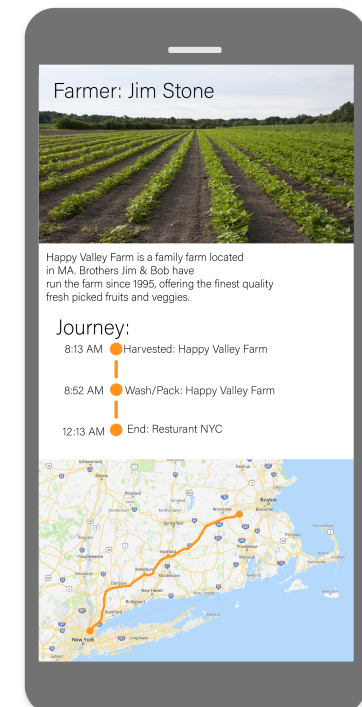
Farmer: Jim Stone

Happy Valley Farm is a family farm located in MA. Brothers Jim & Bob have run the farm since 1995, offering the finest quality fresh picked fruits and veggies.

Journey:

8:13 AM Harvested: Happy Valley Farm

8:52 AM Wash/Pack: Happy Valley Farm

12:13 AM End: Resturant NYC

Boston

Worcester

Springfield

Hartford

New Haven

Bridgeport

Providence

New York